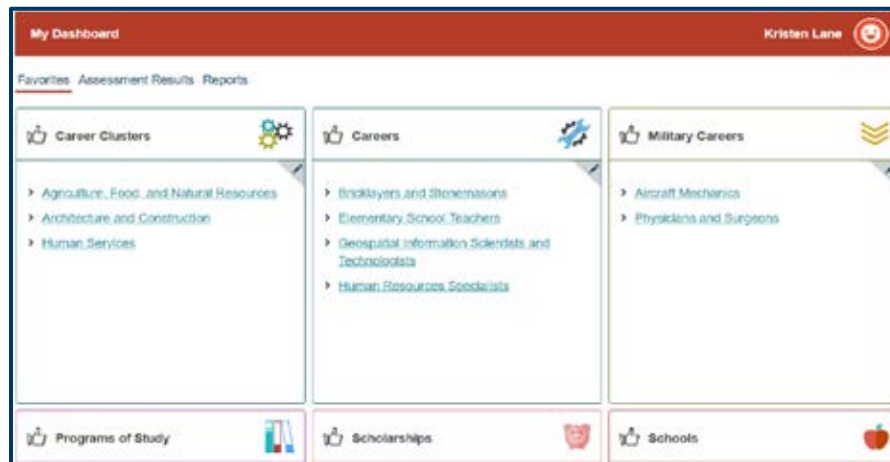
My Dashboard

Kristen Lane

Favorites Assessment Results Reports

Career Clusters

- Agriculture, Food, and Natural Resources
- Architecture and Construction
- Human Services

Careers

- Bricklayers and Stonemasons
- Elementary School Teachers
- Geospatial Information Scientists and Technologists
- Human Resources Specialists

Military Careers

- Aircraft Mechanics
- Physicians and Surgeons

Programs of Study

Scholarships

Schools